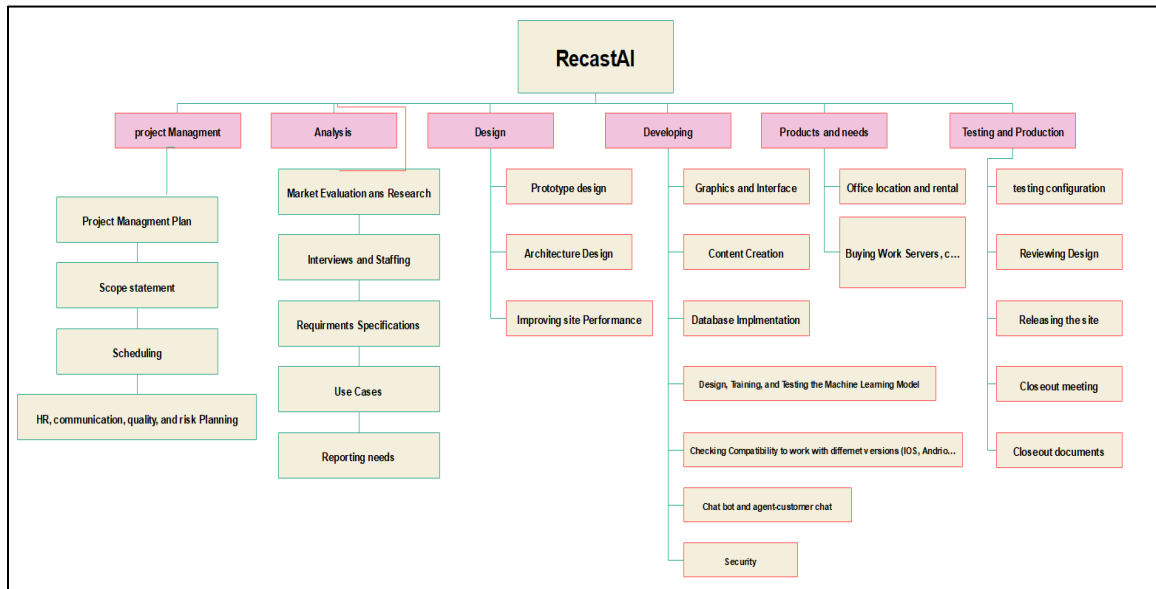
RecastAI

project Managment

Project Managment Plan

Scope statement

Scheduling

HR, communication, quality, and risk Planning

Analysis

Market Evaluation ans Research

Interviews and Staffing

Requirments Specifications

Use Cases

Reporting needs

Design

Prototype design

Architecture Design

Improving site Performance

Developing

Graphics and Interface

Content Creation

Database Implmentation

Design, Training, and Testing the Machine Learning Model

Checking Compatibility to work with differnet versions (IOS, Andrio...

Chat bot and agent-customer chat

Security

Products and needs

Office location and rental

Buying Work Servers, c...

Testing and Production

testing configuration

Reviewing Design

Releasing the site

Closeout meeting

Closeout documents